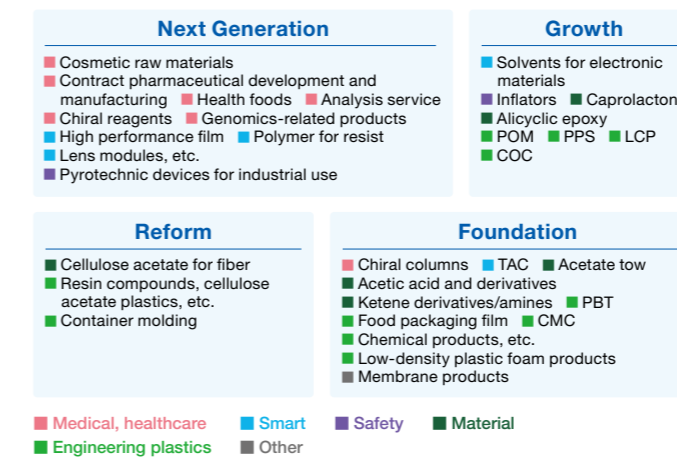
Next Generation

Cosmetic raw materials
Contract pharmaceutical development and manufacturing
Health foods
Analysis service
Chiral reagents
Genomics-related products
High performance film
Polymer for resist
Lens modules, etc.
Pyrotechnic devices for industrial use

Growth

Solvents for electronic materials
Inflators
Caprolacton
Alicyclic epoxy
POM
PPS
LCP
COC

Reform

Cellulose acetate for fiber
Resin compounds, cellulose acetate plastics, etc.
Container molding

Foundation

Chiral columns
TAC
Acetate tow
Acetic acid and derivatives
Ketene derivatives/amines
PBT
Food packaging film
CMC
Chemical products, etc.
Low-density plastic foam products
Membrane products

Medical, healthcare
Smart
Safety
Material
Engineering plastics
Other